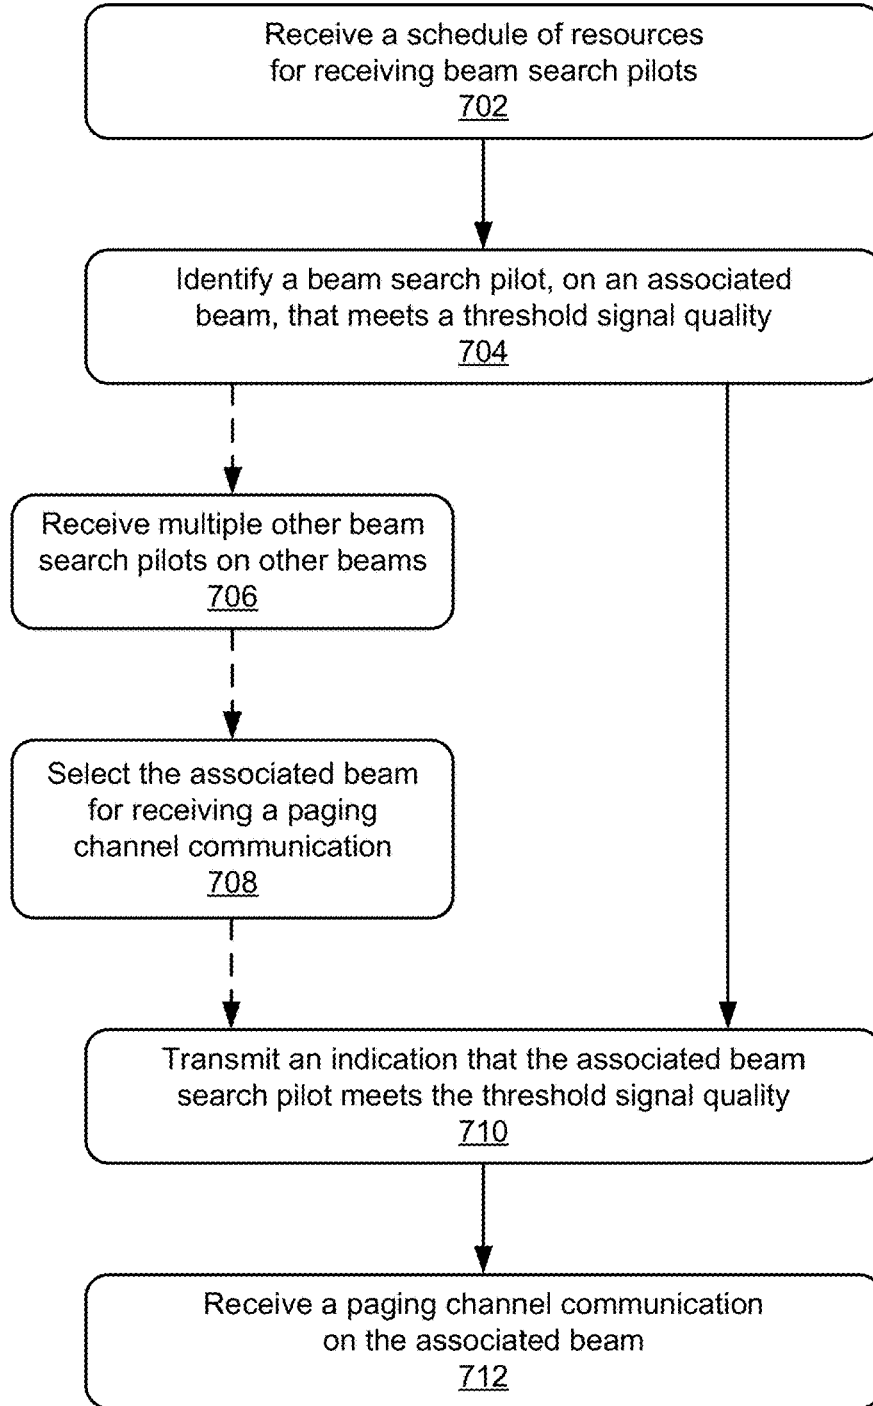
Receive a schedule of resources for receiving beam search pilots
702

Identify a beam search pilot, on an associated beam, that meets a threshold signal quality
704

Receive multiple other beam search pilots on other beams
706

Select the associated beam for receiving a paging channel communication
708

Transmit an indication that the associated beam search pilot meets the threshold signal quality
710

Receive a paging channel communication on the associated beam
712